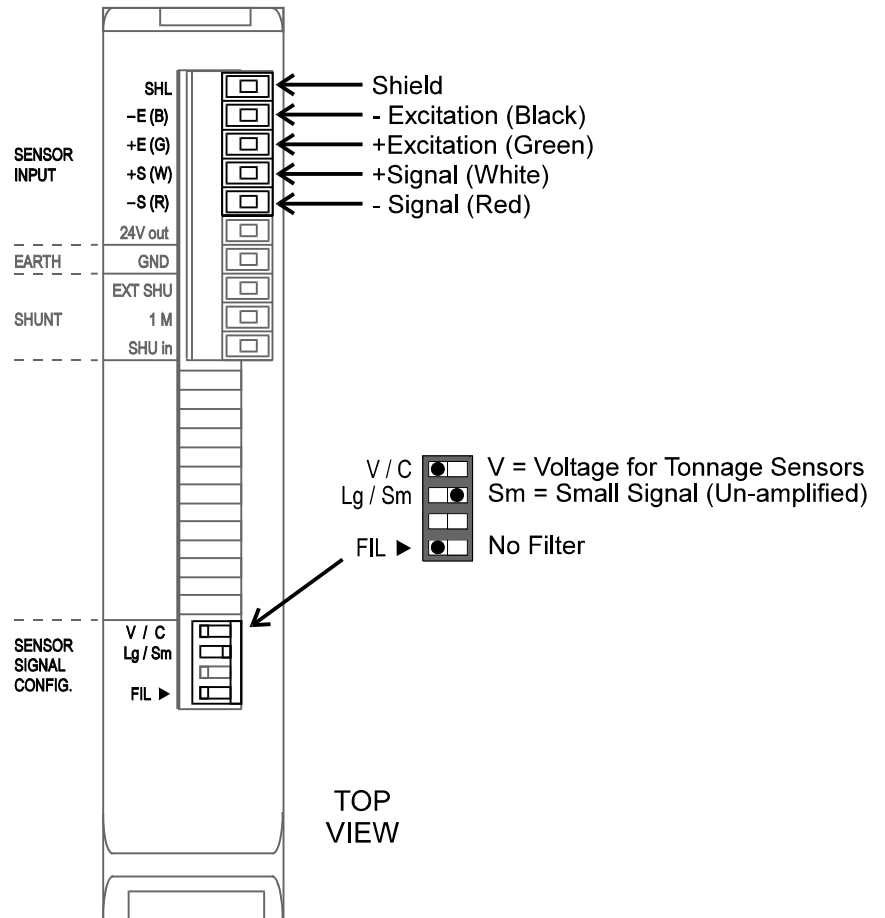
SENSOR INPUT

SHL
–E (B)
+E (G)
+S (W)
–S (R)
24V out

Shield
- Excitation (Black)
+Excitation (Green)
+Signal (White)
- Signal (Red)

EARTH
GND

SHUNT
EXT SHU
1 M
SHU in

V / C
Lg / Sm
FIL ▶

V = Voltage for Tonnage Sensors
Sm = Small Signal (Un-amplified)
No Filter

SENSOR SIGNAL CONFIG.
V / C
Lg / Sm
FIL ▶

TOP VIEW